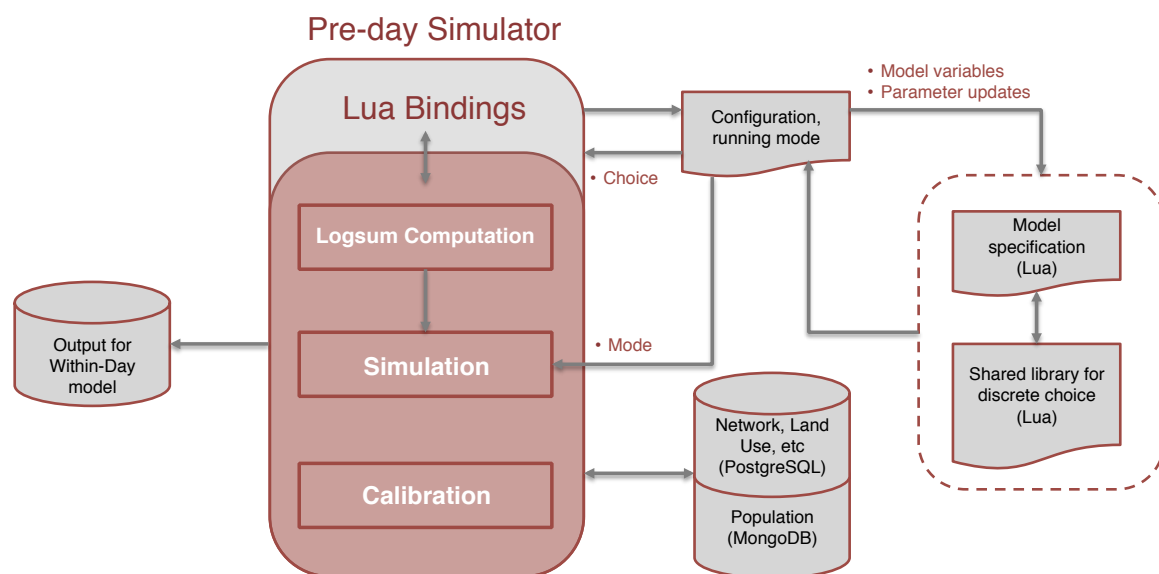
Pre-day Simulator

Lua Bindings

Logsum Computation

Simulation

Calibration

Output for Within-Day model

Configuration, running mode

• Model variables
• Parameter updates

• Choice

• Mode

Model specification (Lua)

Shared library for discrete choice (Lua)

Network, Land Use, etc (PostgreSQL)

Population (MongoDB)